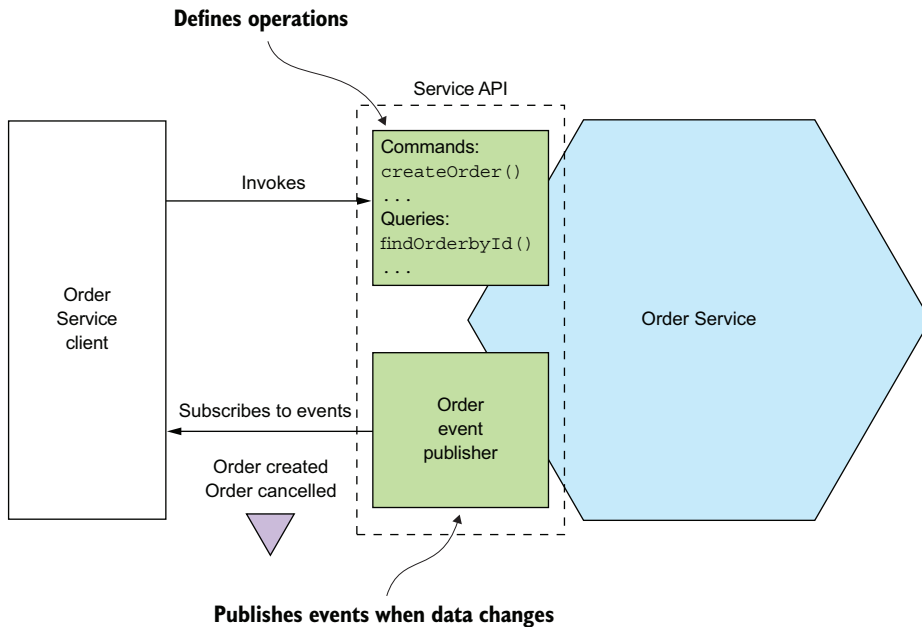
Defines operations

Service API

Commands:
createOrder()
...
Queries:
findOrderbyId()
...

Invokes

Order Service client

Order Service

Subscribes to events

Order event publisher

Order created
Order cancelled

Publishes events when data changes